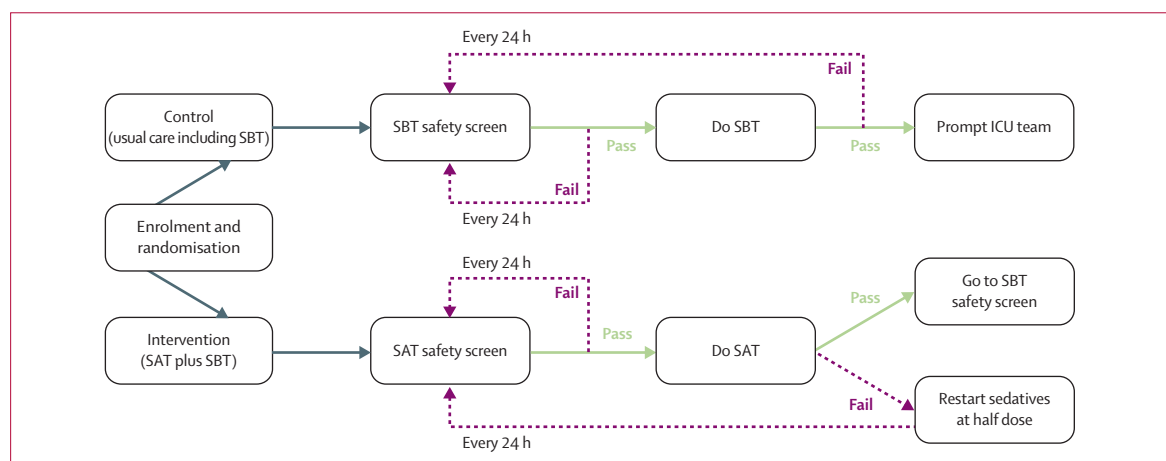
Every 24 h

Fail

Control
(usual care including SBT)

SBT safety screen

Do SBT

Prompt ICU team

Pass

Pass

Fail

Every 24 h

Enrolment and randomisation

Every 24 h

Fail

Go to SBT safety screen

Pass

Pass

Intervention
(SAT plus SBT)

SAT safety screen

Do SAT

Fail

Restart sedatives at half dose

Every 24 h